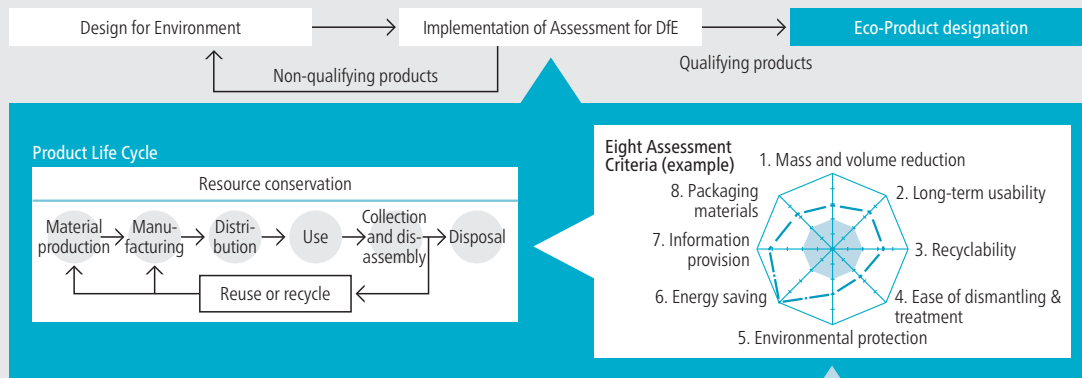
Design for Environment

Implementation of Assessment for DfE

Eco-Product designation

Non-qualifying products

Qualifying products

Product Life Cycle

Resource conservation

Material production

Manufacturing

Distribution

Use

Collection and disassembly

Disposal

Reuse or recycle

Eight Assessment Criteria (example)

1. Mass and volume reduction

2. Long-term usability

3. Recyclability

4. Ease of dismantling & treatment

5. Environmental protection

6. Energy saving

7. Information provision

8. Packaging materials